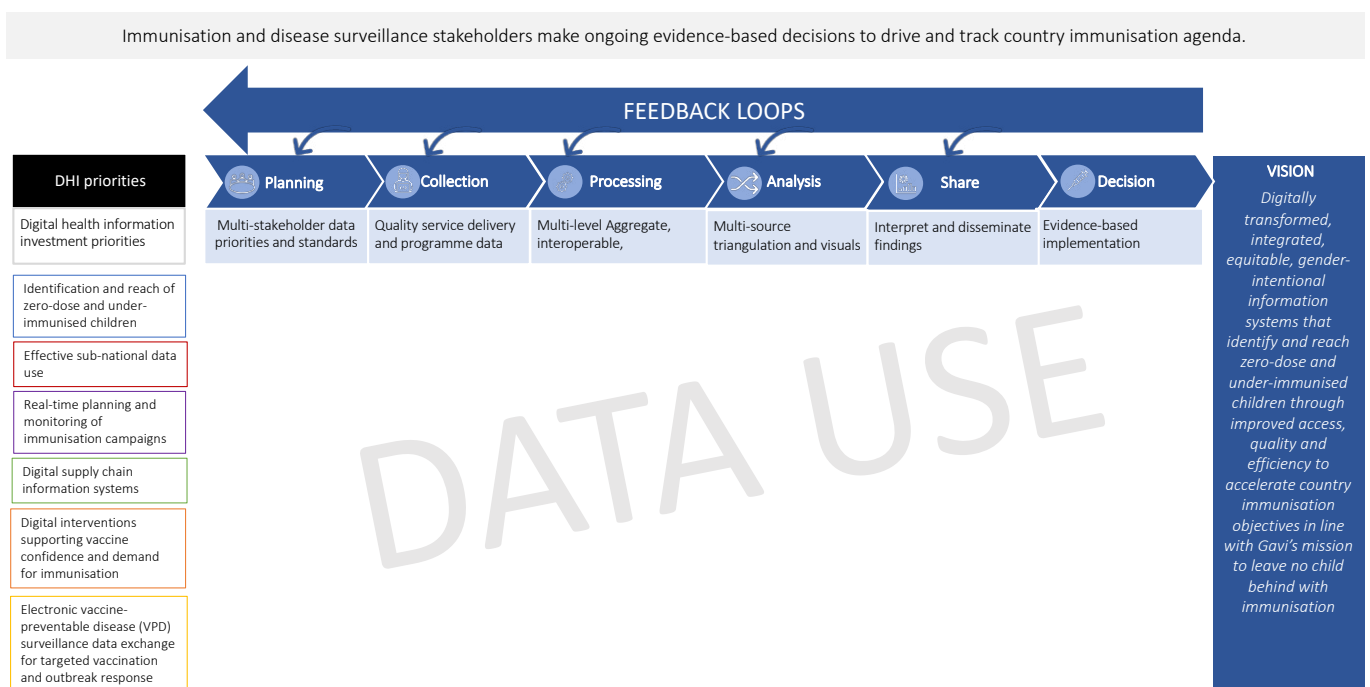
Immunisation and disease surveillance stakeholders make ongoing evidence-based decisions to drive and track country immunisation agenda.

FEEDBACK LOOPS

DHI priorities

Digital health information investment priorities

Identification and reach of zero-dose and under-immunised children

Effective sub-national data use

Real-time planning and monitoring of immunisation campaigns

Digital supply chain information systems

Digital interventions supporting vaccine confidence and demand for immunisation

Electronic vaccine-preventable disease (VPD) surveillance data exchange for targeted vaccination and outbreak response

Planning
Multi-stakeholder data priorities and standards

Collection
Quality service delivery and programme data

Processing
Multi-level Aggregate, interoperable,

Analysis
Multi-source triangulation and visuals

Share
Interpret and disseminate findings

Decision
Evidence-based implementation

DATA USE

VISION
Digitally transformed, integrated, equitable, gender-intentional information systems that identify and reach zero-dose and under-immunised children through improved access, quality and efficiency to accelerate country immunisation objectives in line with Gavi's mission to leave no child behind with immunisation